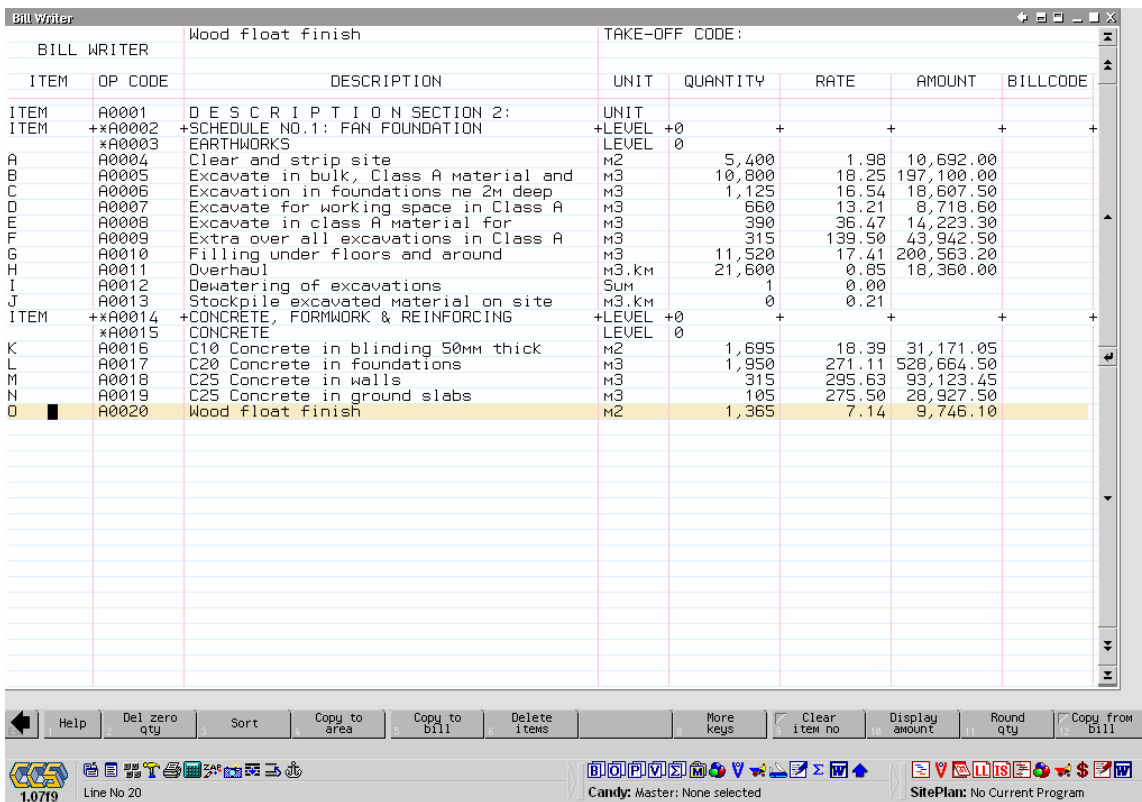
Bill Writer

BILL WRITER | Wood float finish | TAKE-OFF CODE:

| ITEM | OP CODE | DESCRIPTION | UNIT | QUANTITY | RATE | AMOUNT | BILLCODE |
|---|---|---|---|---|---|---|---|
| ITEM | A0001 | D E S C R I P T I O N SECTION 2: | UNIT | | | | |
| ITEM | +*A0002 | +SCHEDULE NO.1: FAN FOUNDATION | +LEVEL | +0 + | + | + | + |
| | *A0003 | EARTHWORKS | LEVEL | 0 | | | |
| A | A0004 | Clear and strip site | m2 | 5,400 | 1.98 | 10,692.00 | |
| B | A0005 | Excavate in bulk, Class A material and | m3 | 10,800 | 18.25 | 197,100.00 | |
| C | A0006 | Excavation in foundations ne 2m deep | m3 | 1,125 | 16.54 | 18,607.50 | |
| D | A0007 | Excavate for working space in Class A | m3 | 660 | 13.21 | 8,718.60 | |
| E | A0008 | Excavate in class A material for | m3 | 390 | 36.47 | 14,223.30 | |
| F | A0009 | Extra over all excavations in Class A | m3 | 315 | 139.50 | 43,942.50 | |
| G | A0010 | Filling under floors and around | m3 | 11,520 | 17.41 | 200,563.20 | |
| H | A0011 | Overhaul | m3.km | 21,600 | 0.85 | 18,360.00 | |
| I | A0012 | Dewatering of excavations | Sum | 1 | 0.00 | | |
| J | A0013 | Stockpile excavated material on site | m3.km | 0 | 0.21 | | |
| ITEM | +*A0014 | +CONCRETE, FORMWORK & REINFORCING | +LEVEL | +0 + | + | + | + |
| | *A0015 | CONCRETE | LEVEL | 0 | | | |
| K | A0016 | C10 Concrete in blinding 50mm thick | m2 | 1,695 | 18.39 | 31,171.05 | |
| L | A0017 | C20 Concrete in foundations | m3 | 1,950 | 271.11 | 528,664.50 | |
| M | A0018 | C25 Concrete in walls | m3 | 315 | 295.63 | 93,123.45 | |
| N | A0019 | C25 Concrete in ground slabs | m3 | 105 | 275.50 | 28,927.50 | |
| O | A0020 | Wood float finish | m2 | 1,365 | 7.14 | 9,746.10 | |

Help | Del zero qty | Sort | Copy to area | Copy to bill | Delete items | | More keys | Clear item no | Display amount | Round qty | Copy from bill

1.07f9 Line No 20 | Candy: Master: None selected | SitePlan: No Current Program